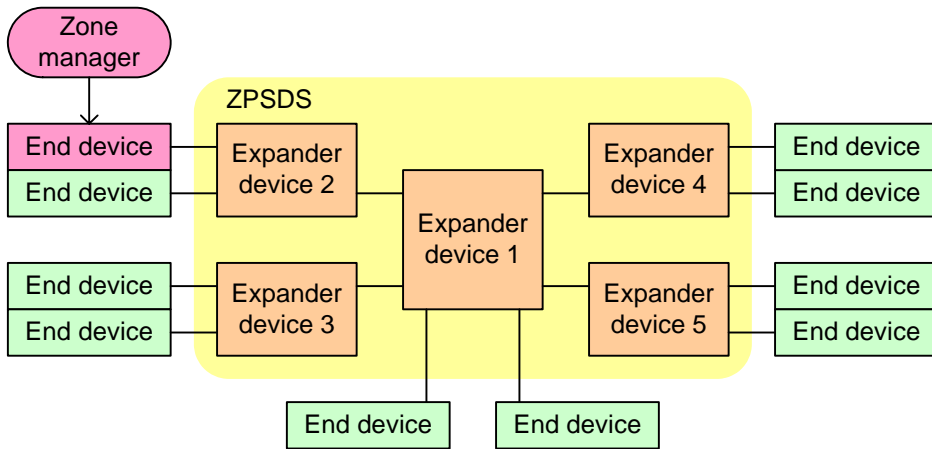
Zone manager

ZPSDS

End device
End device

Expander device 2

Expander device 4

End device
End device

Expander device 1

End device
End device

Expander device 3

Expander device 5

End device
End device

End device
End device